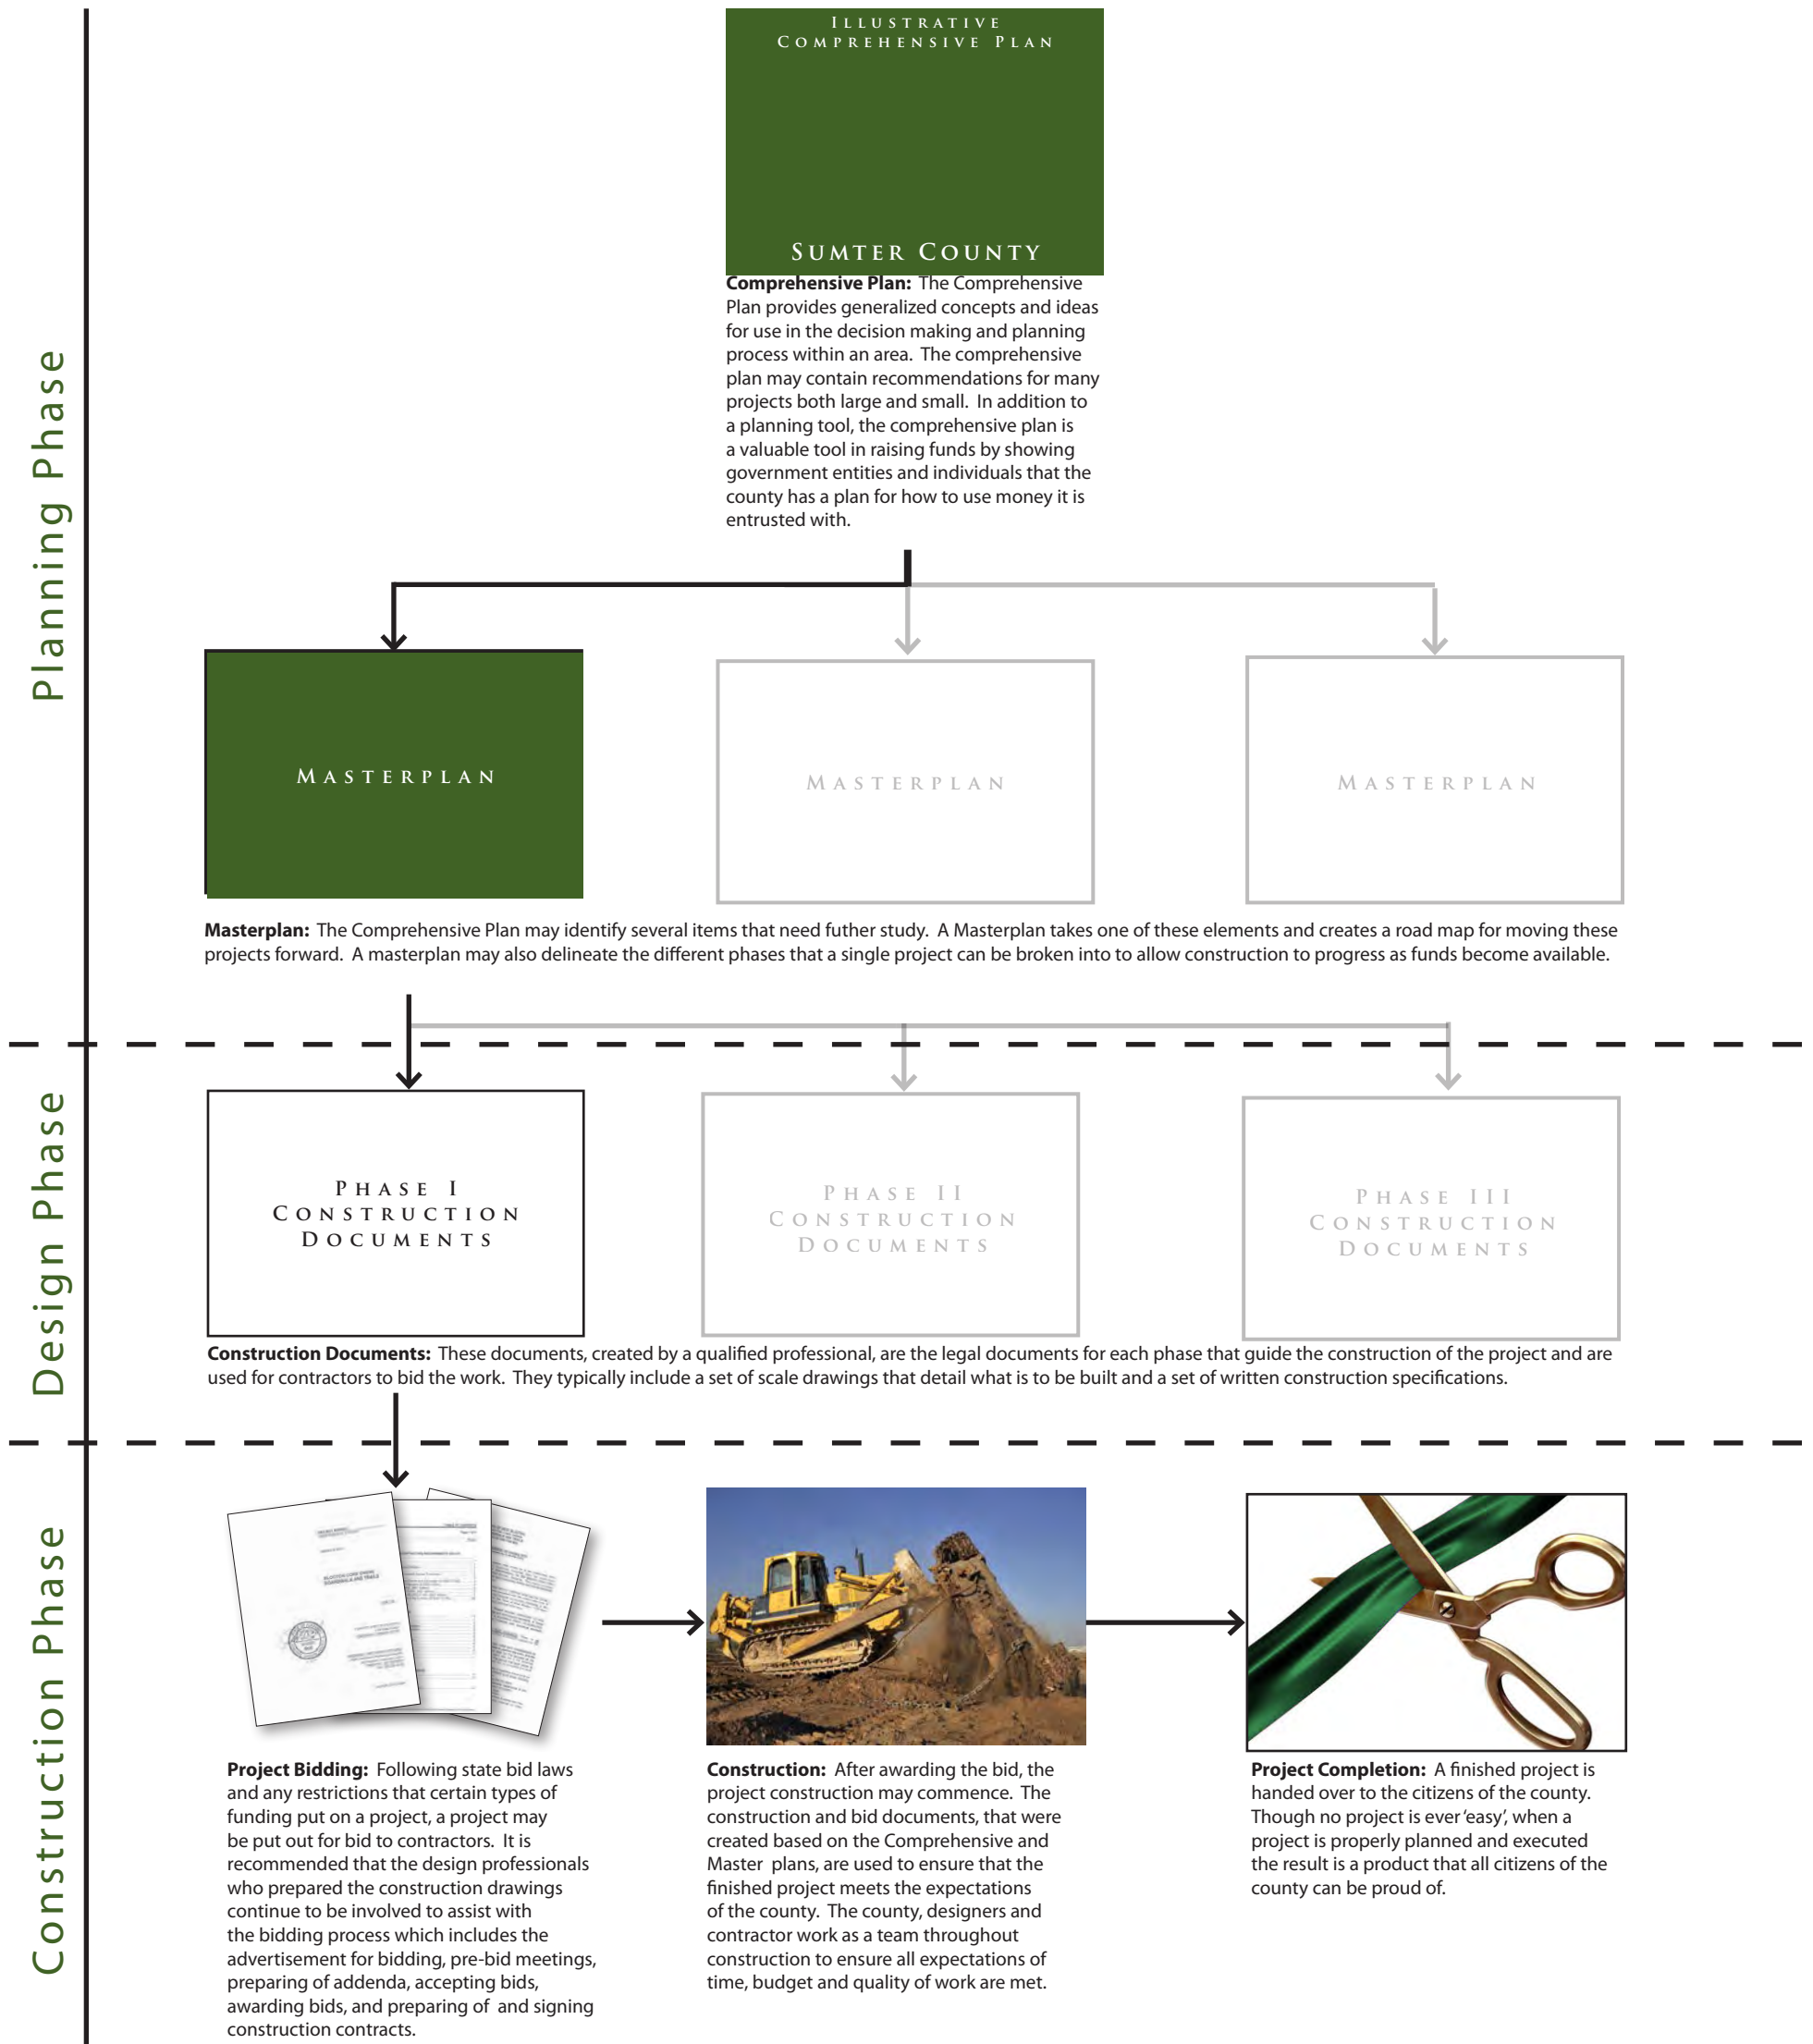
Planning Phase

Illustrative
Comprehensive Plan

Sumter County

**Comprehensive Plan:** The Comprehensive Plan provides generalized concepts and ideas for use in the decision making and planning process within an area. The comprehensive plan may contain recommendations for many projects both large and small. In addition to a planning tool, the comprehensive plan is a valuable tool in raising funds by showing government entities and individuals that the county has a plan for how to use money it is entrusted with.

Masterplan

Masterplan

Masterplan

**Masterplan:** The Comprehensive Plan may identify several items that need futher study. A Masterplan takes one of these elements and creates a road map for moving these projects forward. A masterplan may also delineate the different phases that a single project can be broken into to allow construction to progress as funds become available.

Design Phase

Phase I
Construction
Documents

Phase II
Construction
Documents

Phase III
Construction
Documents

**Construction Documents:** These documents, created by a qualified professional, are the legal documents for each phase that guide the construction of the project and are used for contractors to bid the work. They typically include a set of scale drawings that detail what is to be built and a set of written construction specifications.

Construction Phase

**Project Bidding:** Following state bid laws and any restrictions that certain types of funding put on a project, a project may be put out for bid to contractors. It is recommended that the design professionals who prepared the construction drawings continue to be involved to assist with the bidding process which includes the advertisement for bidding, pre-bid meetings, preparing of addenda, accepting bids, awarding bids, and preparing of and signing construction contracts.

**Construction:** After awarding the bid, the project construction may commence. The construction and bid documents, that were created based on the Comprehensive and Master plans, are used to ensure that the finished project meets the expectations of the county. The county, designers and contractor work as a team throughout construction to ensure all expectations of time, budget and quality of work are met.

**Project Completion:** A finished project is handed over to the citizens of the county. Though no project is ever 'easy', when a project is properly planned and executed the result is a product that all citizens of the county can be proud of.